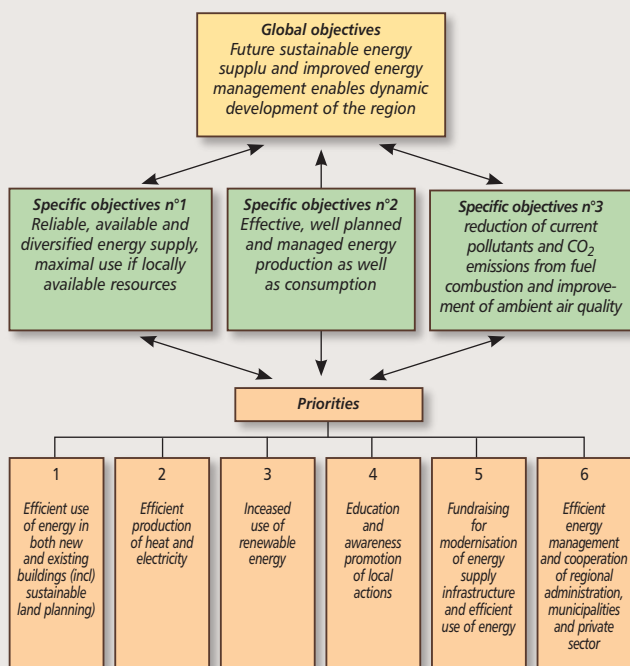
**Global objectives**
Future sustainable energy supplu and improved energy management enables dynamic development of the region

**Specific objectives n°1**
Reliable, available and diversified energy supply, maximal use if locally available resources

**Specific objectives n°2**
Effective, well planned and managed energy production as well as consumption

**Specific objectives n°3**
reduction of current pollutants and $CO_2$ emissions from fuel combustion and improvement of ambient air quality

**Priorities**

1
Efficient use of energy in both new and existing buildings (incl) sustainable land planning)

2
Efficient production of heat and electricity

3
Inceased use of renewable energy

4
Education and awareness promotion of local actions

5
Fundraising for modernisation of energy supply infrastructure and efficient use of energy

6
Efficient energy management and cooperation of regional administration, municipalities and private sector